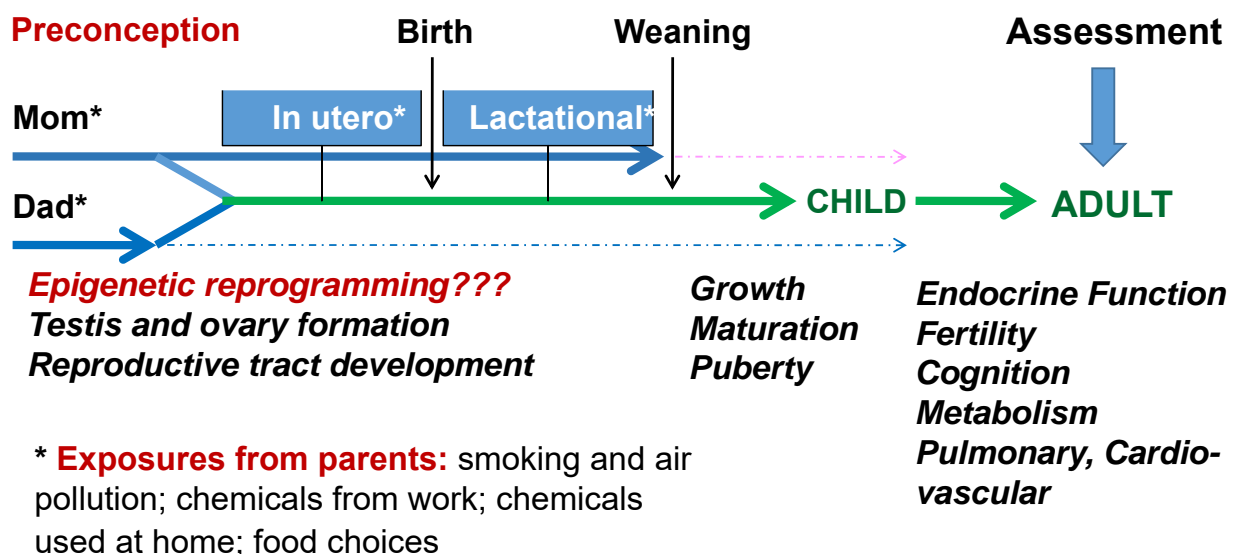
Preconception

Birth

Weaning

Assessment

Mom*

In utero*

Lactational*

Dad*

CHILD

ADULT

Epigenetic reprogramming???
Testis and ovary formation
Reproductive tract development

Growth
Maturation
Puberty

Endocrine Function
Fertility
Cognition
Metabolism
Pulmonary, Cardiovascular

* Exposures from parents: smoking and air pollution; chemicals from work; chemicals used at home; food choices